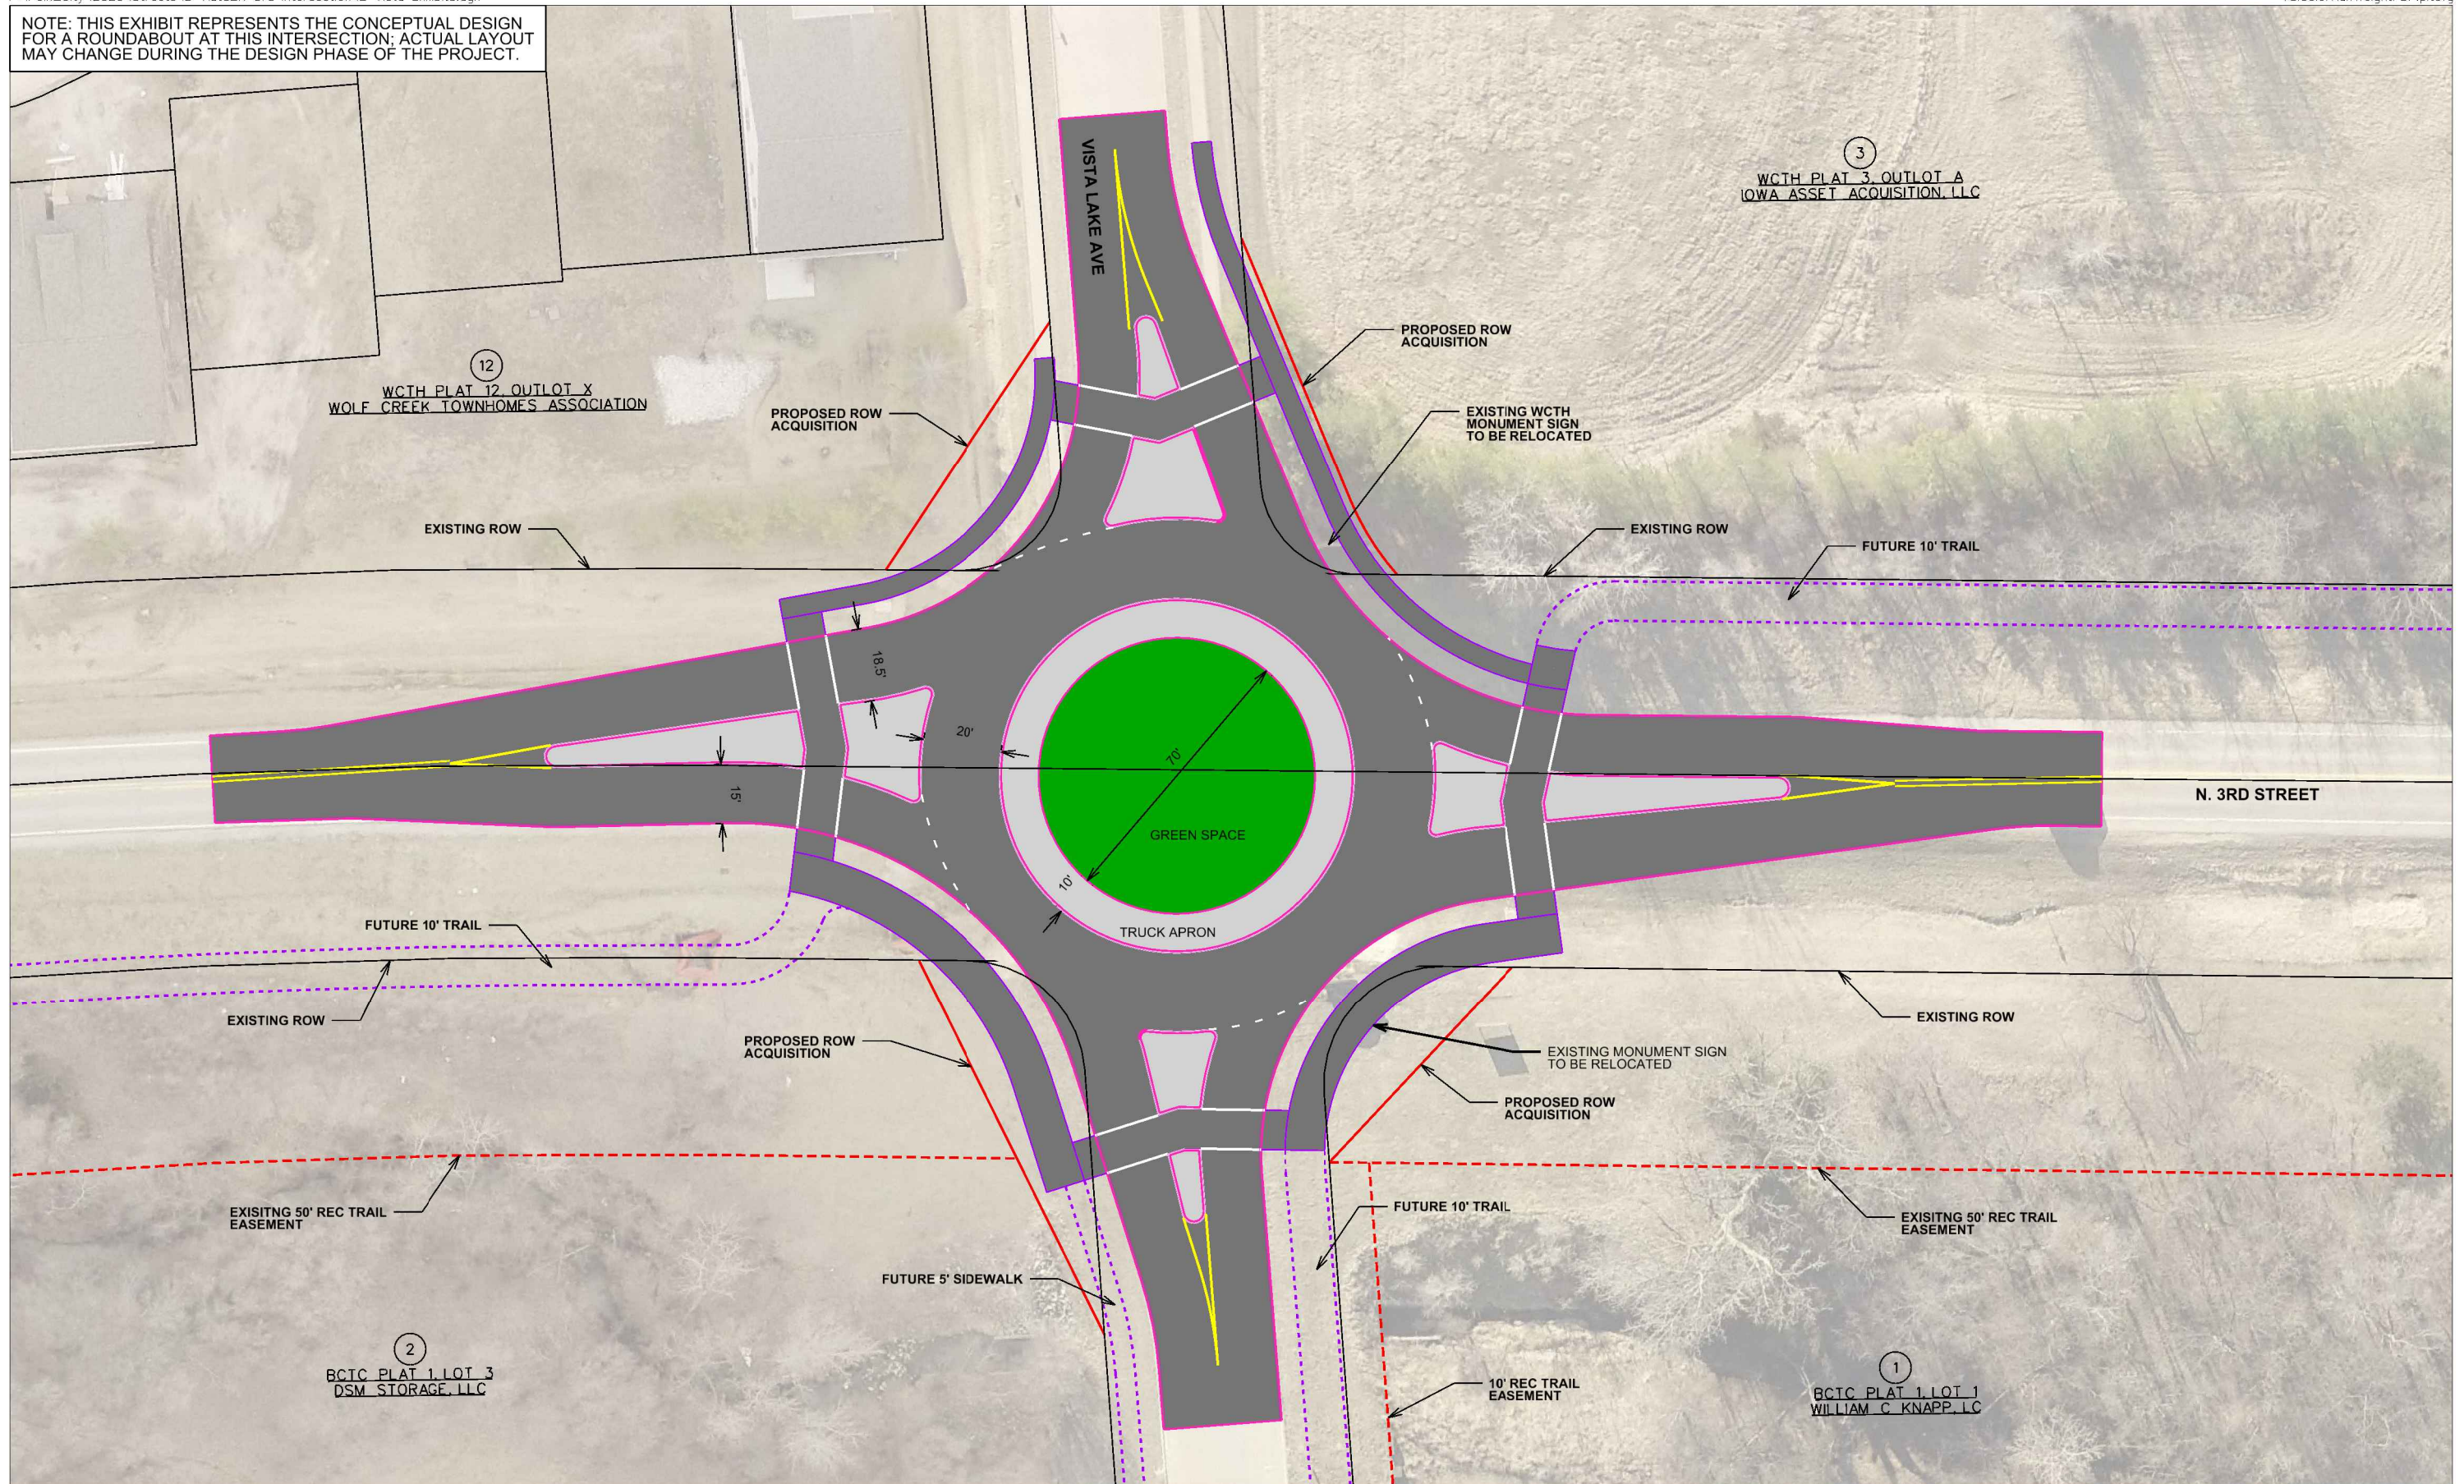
NOTE: THIS EXHIBIT REPRESENTS THE CONCEPTUAL DESIGN FOR A ROUNDABOUT AT THIS INTERSECTION; ACTUAL LAYOUT MAY CHANGE DURING THE DESIGN PHASE OF THE PROJECT.

VISTA LAKE AVE

3
WCTH PLAT 3, OUTLOT A
IOWA ASSET ACQUISITION, LLC

12
WCTH PLAT 12, OUTLOT X
WOLF CREEK TOWNHOMES ASSOCIATION

PROPOSED ROW ACQUISITION

PROPOSED ROW ACQUISITION

EXISTING WCTH MONUMENT SIGN TO BE RELOCATED

EXISTING ROW

EXISTING ROW

FUTURE 10' TRAIL

18.5'

20'

70'

15'

N. 3RD STREET

GREEN SPACE

10'

TRUCK APRON

FUTURE 10' TRAIL

EXISTING ROW

EXISTING ROW

PROPOSED ROW ACQUISITION

EXISTING MONUMENT SIGN TO BE RELOCATED

PROPOSED ROW ACQUISITION

EXISITING 50' REC TRAIL EASEMENT

FUTURE 10' TRAIL

EXISITNG 50' REC TRAIL EASEMENT

FUTURE 5' SIDEWALK

2
BCTC PLAT 1, LOT 3
DSM STORAGE, LLC

10' REC TRAIL EASEMENT

1
BCTC PLAT 1, LOT 1
WILLIAM C KNAPP, LC